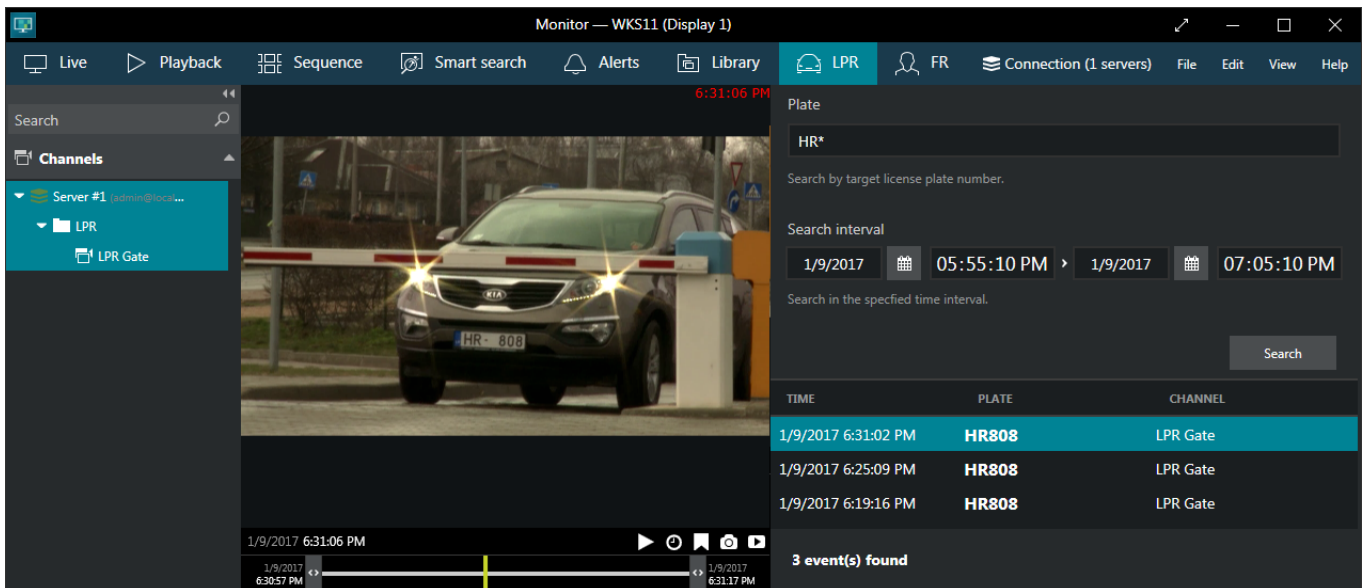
Monitor — WKS11 (Display 1)

Live
Playback
Sequence
Smart search
Alerts
Library
LPR
FR
Connection (1 servers)
File
Edit
View
Help

Search

Channels

Server #1 (admin@local...

LPR

LPR Gate

6:31:06 PM

HR · 808

1/9/2017 6:31:06 PM

1/9/2017 6:30:57 PM

1/9/2017 6:31:17 PM

Plate

HR*

Search by target license plate number.

Search interval

1/9/2017 05:55:10 PM › 1/9/2017 07:05:10 PM

Search in the specfied time interval.

Search

| TIME | PLATE | CHANNEL |
|---|---|---|
| 1/9/2017 6:31:02 PM | HR808 | LPR Gate |
| 1/9/2017 6:25:09 PM | HR808 | LPR Gate |
| 1/9/2017 6:19:16 PM | HR808 | LPR Gate |

3 event(s) found